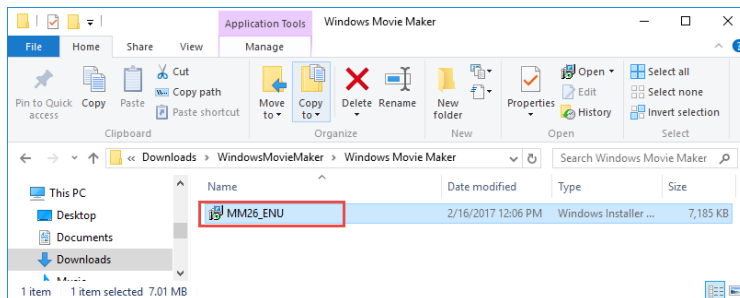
Application Tools Windows Movie Maker

File Home Share View Manage

Pin to Quick access Copy Paste Cut Copy path Paste shortcut Clipboard

Move to Copy to Delete Rename Organize

New folder New

Properties Open Edit History Open

Select all Select none Invert selection Select

« Downloads › WindowsMovieMaker › Windows Movie Maker

Search Windows Movie Maker

This PC
Desktop
Documents
Downloads
Music

| Name | Date modified | Type | Size |
|---|---|---|---|
| MM26_ENU | 2/16/2017 12:06 PM | Windows Installer ... | 7,185 KB |

1 item 1 item selected 7.01 MB